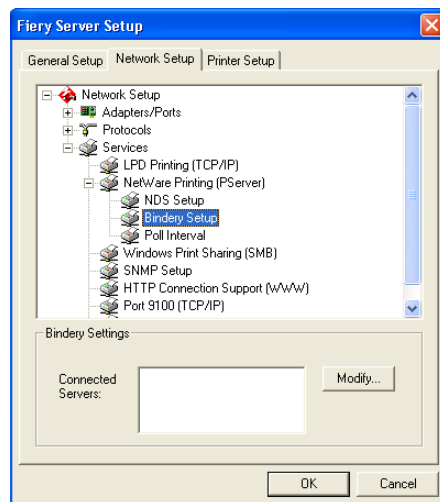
Fiery Server Setup

General Setup | Network Setup | Printer Setup

Network Setup
Adapters/Ports
Protocols
Services
LPD Printing (TCP/IP)
NetWare Printing (PServer)
NDS Setup
Bindery Setup
Poll Interval
Windows Print Sharing (SMB)
SNMP Setup
HTTP Connection Support (WWW)
Port 9100 (TCP/IP)

Bindery Settings

Connected Servers:

Modify...

OK

Cancel